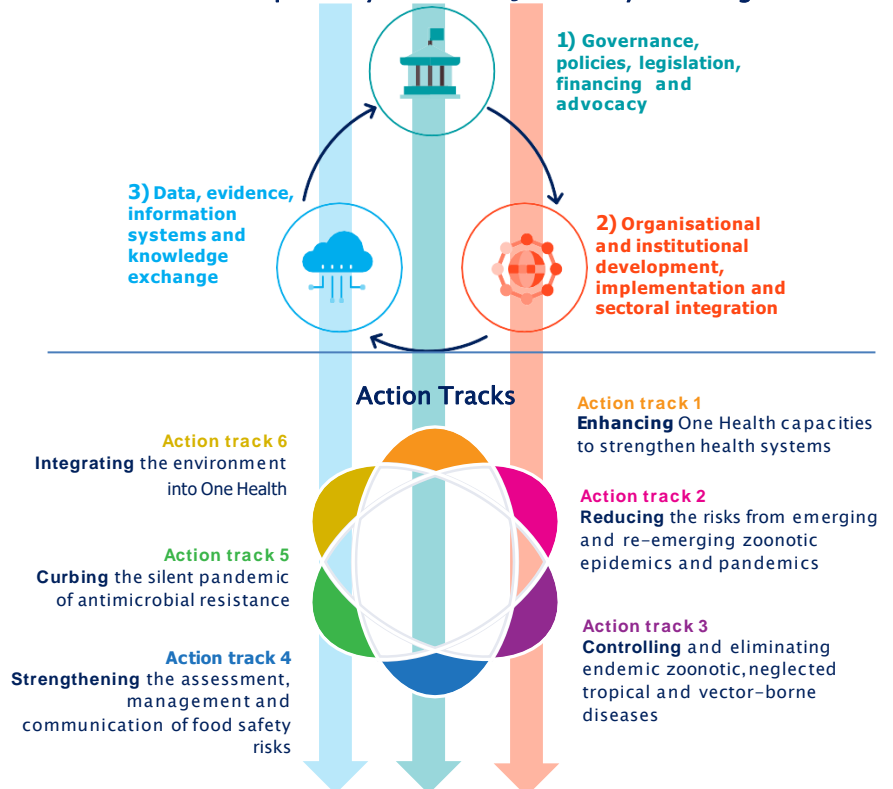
1) Governance, policies, legislation, financing and advocacy

3) Data, evidence, information systems and knowledge exchange

2) Organisational and institutional development, implementation and sectoral integration

Action Tracks

Action track 1
Enhancing One Health capacities to strengthen health systems

Action track 6
Integrating the environment into One Health

Action track 2
Reducing the risks from emerging and re-emerging zoonotic epidemics and pandemics

Action track 5
Curbing the silent pandemic of antimicrobial resistance

Action track 3
Controlling and eliminating endemic zoonotic, neglected tropical and vector-borne diseases

Action track 4
Strengthening the assessment, management and communication of food safety risks